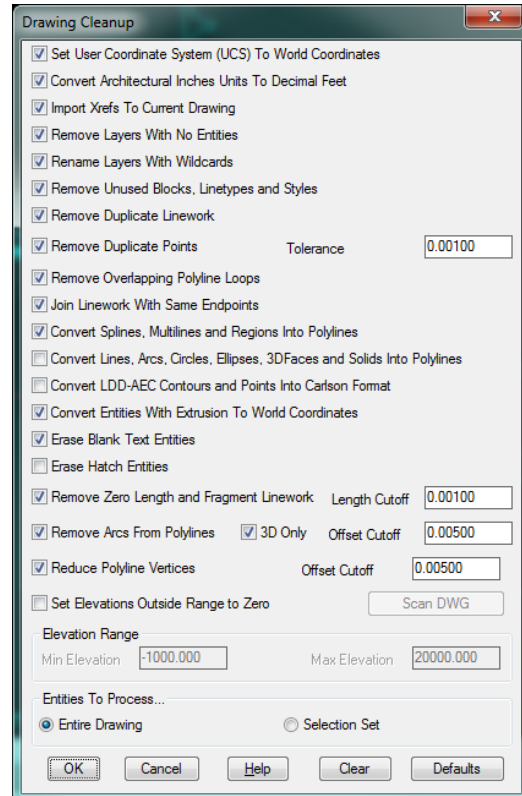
Drawing Cleanup

Set User Coordinate System (UCS) To World Coordinates
Convert Architectural Inches Units To Decimal Feet
Import Xrefs To Current Drawing
Remove Layers With No Entities
Rename Layers With Wildcards
Remove Unused Blocks, Linetypes and Styles
Remove Duplicate Linework
Remove Duplicate Points Tolerance 0.00100
Remove Overlapping Polyline Loops
Join Linework With Same Endpoints
Convert Splines, Multilines and Regions Into Polylines
Convert Lines, Arcs, Circles, Ellipses, 3DFaces and Solids Into Polylines
Convert LDD-AEC Contours and Points Into Carlson Format
Convert Entities With Extrusion To World Coordinates
Erase Blank Text Entities
Erase Hatch Entities
Remove Zero Length and Fragment Linework Length Cutoff 0.00100
Remove Arcs From Polylines 3D Only Offset Cutoff 0.00500
Reduce Polyline Vertices Offset Cutoff 0.00500
Set Elevations Outside Range to Zero Scan DWG

Elevation Range
Min Elevation -1000.000 Max Elevation 20000.000

Entities To Process...
Entire Drawing Selection Set

OK Cancel Help Clear Defaults